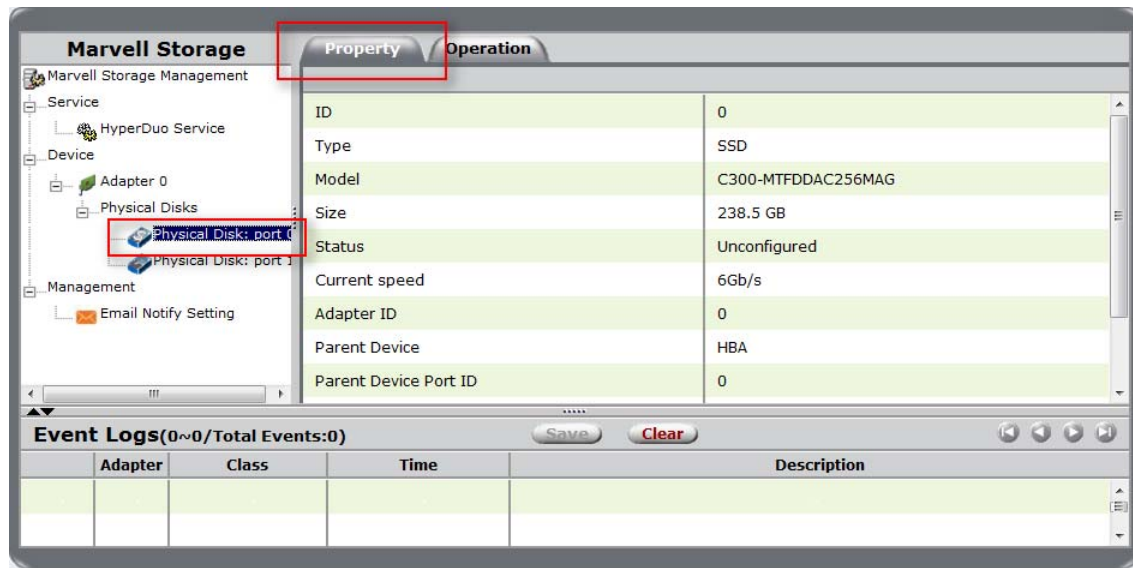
Marvell Storage

Marvell Storage Management
Service
HyperDuo Service
Device
Adapter 0
Physical Disks
Physical Disk: port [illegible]
Physical Disk: port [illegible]
Management
Email Notify Setting

Property
Operation

| ID | 0 |
|---|---|
| Type | SSD |
| Model | C300-MTFDDAC256MAG |
| Size | 238.5 GB |
| Status | Unconfigured |
| Current speed | 6Gb/s |
| Adapter ID | 0 |
| Parent Device | HBA |
| Parent Device Port ID | 0 |

Event Logs(0~0/Total Events:0)
Save
Clear

| | Adapter | Class | Time | Description |
|---|---|---|---|---|
| | | | | |
| | | | | |